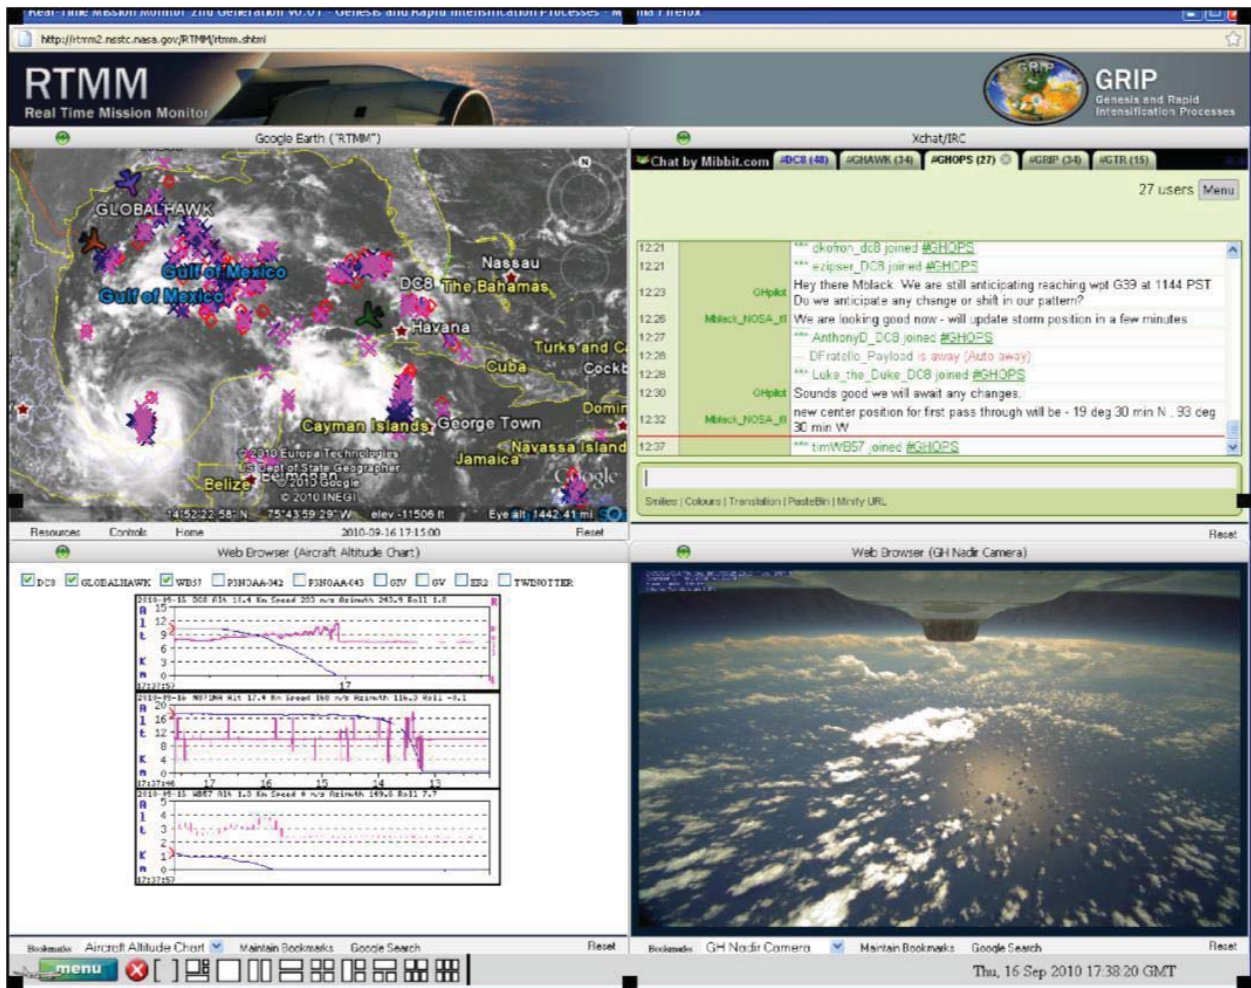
Real-Time Mission Monitor 2nd Generation v0.01 - Genesis and Rapid Intensification Processes - Mozilla Firefox

http://rtmm2.nsstc.nasa.gov/RTMM/rtmm.shtml

RTMM
Real Time Mission Monitor

GRIP
Genesis and Rapid Intensification Processes

Google Earth ("RTMM")

GLOBALHAWK
Gulf of Mexico
Gulf of Mexico
DC8
Nassau
The Bahamas
Havana
Turks and C
Cuba
Cockb
Domin
Cayman Islands
George Town
Navassa Island
Jamaica
Belize
©2010 Europa Technologies
US Dept of State Geographer
©2010 Google
© 2010 INEGI
14°52'22.58" N 75°43'59.29" W elev -11506 ft Eye alt 1442.41 mi
Google

Resources Controls Home 2010-09-16 17:15:00 Reset

Xchat/IRC

Chat by Mibbit.com #DC8 (48) #GHAWK (34) #GHOPS (27) #GRIP (34) #GTR (15)

27 users Menu

| 12:21 | | *** okofron_dc8 joined #GHOPS |
|---|---|---|
| 12:21 | | *** ezipser_DC8 joined #GHOPS |
| 12:23 | GHpilot | Hey there Mblack. We are still anticipating reaching wpt G39 at 1144 PST Do we anticipate any change or shift in our pattern? |
| 12:26 | Mblack_NOSA_ti | We are looking good now - will update storm position in a few minutes |
| 12:27 | | *** AnthonyD_DC8 joined #GHOPS |
| 12:28 | | — DFratello_Payload is away (Auto away) |
| 12:28 | | *** Luke_the_Duke_DC8 joined #GHOPS |
| 12:30 | GHpilot | Sounds good we will await any changes. |
| 12:32 | Mblack_NOSA_ti | new center position for first pass through will be - 19 deg 30 min N , 93 deg 30 min W |
| 12:37 | | *** timWB57 joined #GHOPS |

Smilies | Colours | Translation | PasteBin | Minify URL

Reset

Web Browser (Aircraft Altitude Chart)

DC8 GLOBALHAWK WB57 P3NOAA42 P3NOAA43 G5V GV ER2 TWINOTTER

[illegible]

Web Browser (GH Nadir Camera)

Bookmarks Aircraft Altitude Chart Maintain Bookmarks Google Search Reset

Bookmarks GH Nadir Camera Maintain Bookmarks Google Search Reset

menu

Thu, 16 Sep 2010 17:38:20 GMT